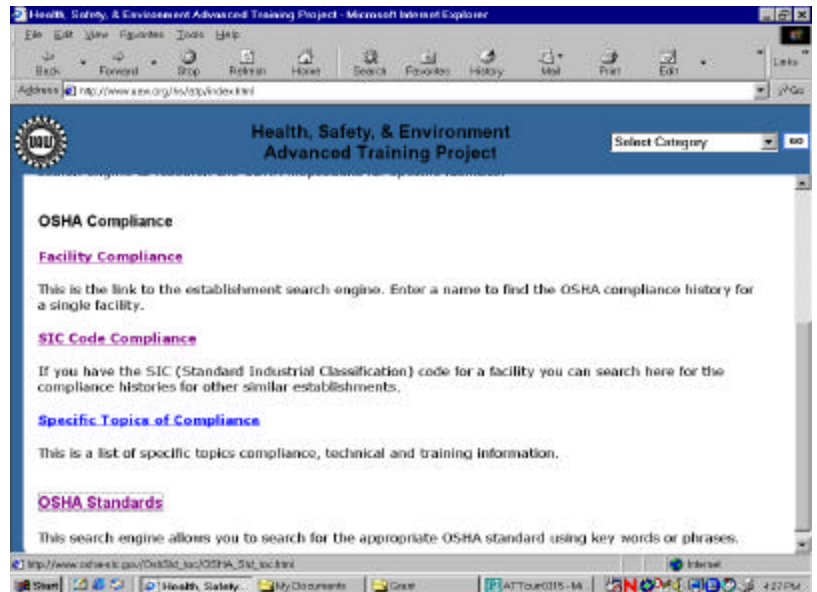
Health, Safety, & Environment Advanced Training Project - Microsoft Internet Explorer

File Edit View Favorites Tools Help

Back Forward Stop Refresh Home Search Favorites History Mail Print Edit Links

Address http://www.uaw.org/hs/atp/index.html Go

Health, Safety, & Environment Advanced Training Project

Select Category GO

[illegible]

OSHA Compliance

Facility Compliance

This is the link to the establishment search engine. Enter a name to find the OSHA compliance history for a single facility.

SIC Code Compliance

If you have the SIC (Standard Industrial Classification) code for a facility you can search here for the compliance histories for other similar establishments.

Specific Topics of Compliance

This is a list of specific topics compliance, technical and training information.

OSHA Standards

This search engine allows you to search for the appropriate OSHA standard using key words or phrases.

http://www.osha-slc.gov/OshStd_toc/OSHA_Std_toc.html Internet

Start Health, Safety... My Documents Great ATTcur0315-Mi... 4:27 PM